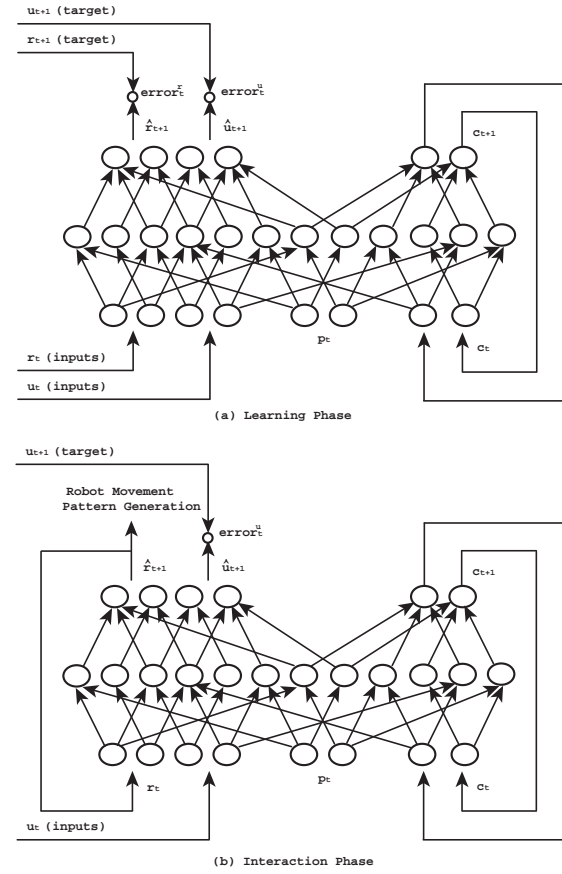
$u_{t+1}$ (target)

$r_{t+1}$ (target)

$error^r_t$

$error^u_t$

$\hat{r}_{t+1}$

$\hat{u}_{t+1}$

$c_{t+1}$

$p_t$

$r_t$ (inputs)

$c_t$

$u_t$ (inputs)

(a) Learning Phase

$u_{t+1}$ (target)

Robot Movement Pattern Generation

$error^u_t$

$\hat{r}_{t+1}$

$\hat{u}_{t+1}$

$c_{t+1}$

$r_t$

$p_t$

$c_t$

$u_t$ (inputs)

(b) Interaction Phase